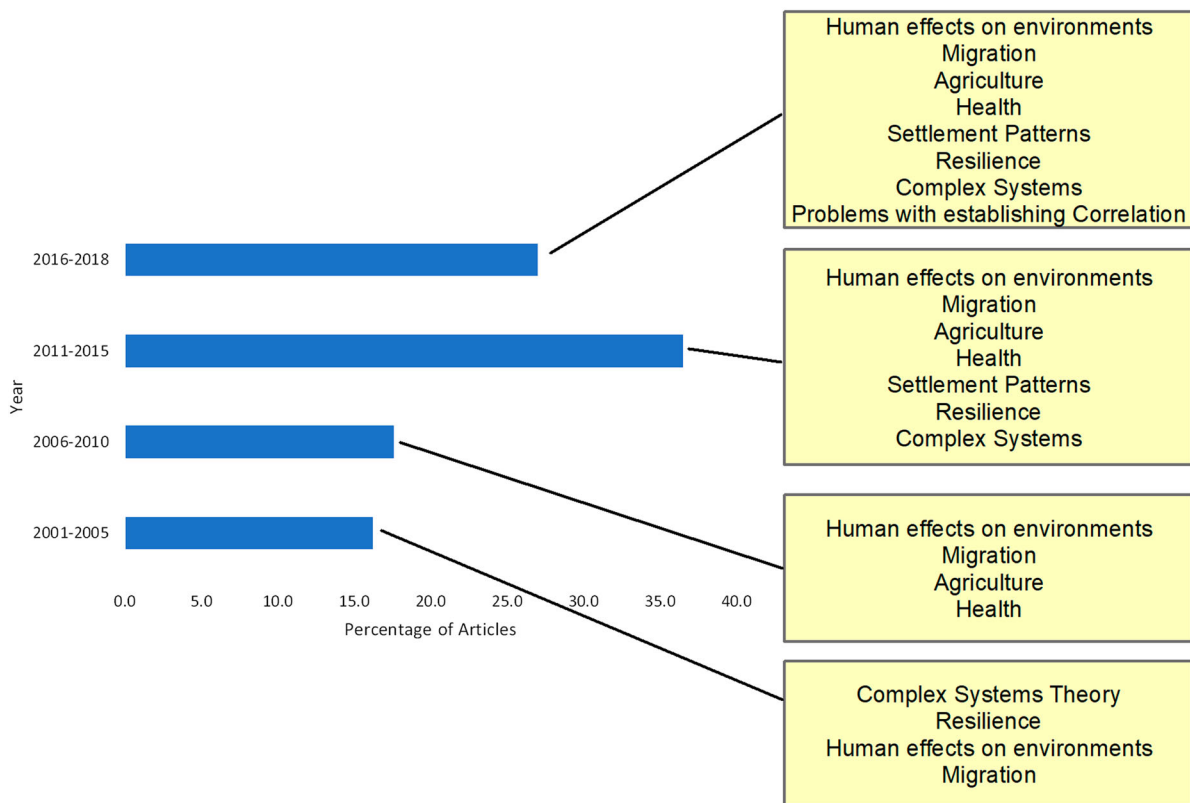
Human effects on environments
Migration
Agriculture
Health
Settlement Patterns
Resilience
Complex Systems
Problems with establishing Correlation

Human effects on environments
Migration
Agriculture
Health
Settlement Patterns
Resilience
Complex Systems

Human effects on environments
Migration
Agriculture
Health

Complex Systems Theory
Resilience
Human effects on environments
Migration

Year

2016-2018
2011-2015
2006-2010
2001-2005

0.0 5.0 10.0 15.0 20.0 25.0 30.0 35.0 40.0

Percentage of Articles